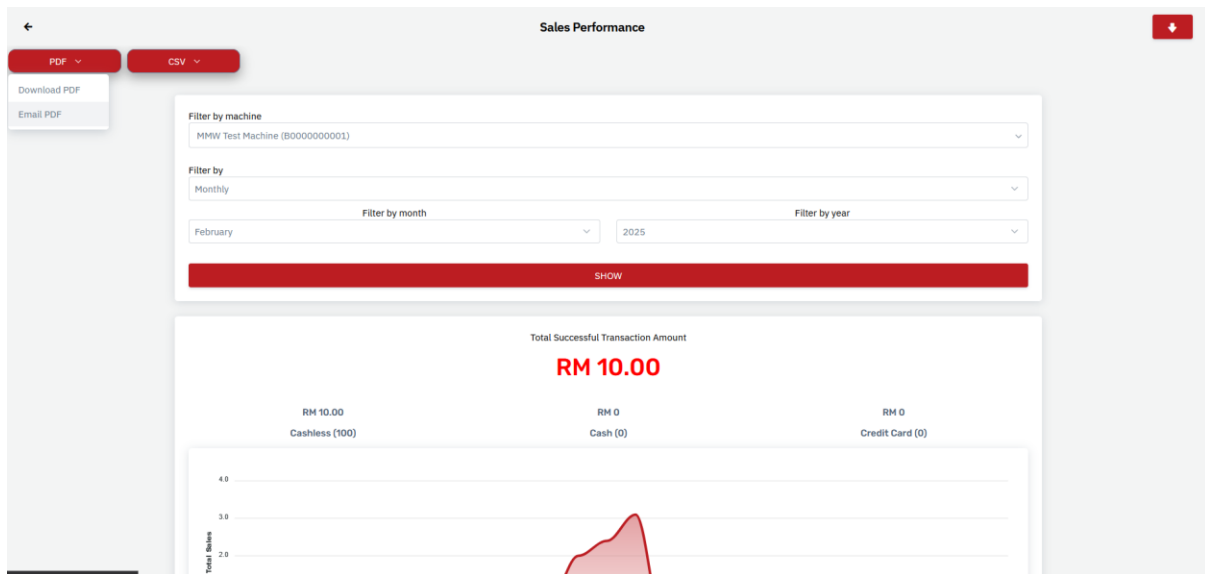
Sales Performance

PDF

CSV

Download PDF

Email PDF

Filter by machine

MMW Test Machine (B0000000001)

Filter by

Monthly

Filter by month

February

Filter by year

2025

SHOW

Total Successful Transaction Amount

RM 10.00

RM 10.00
Cashless (100)

RM 0
Cash (0)

RM 0
Credit Card (0)

4.0
3.0
2.0
Total Sales